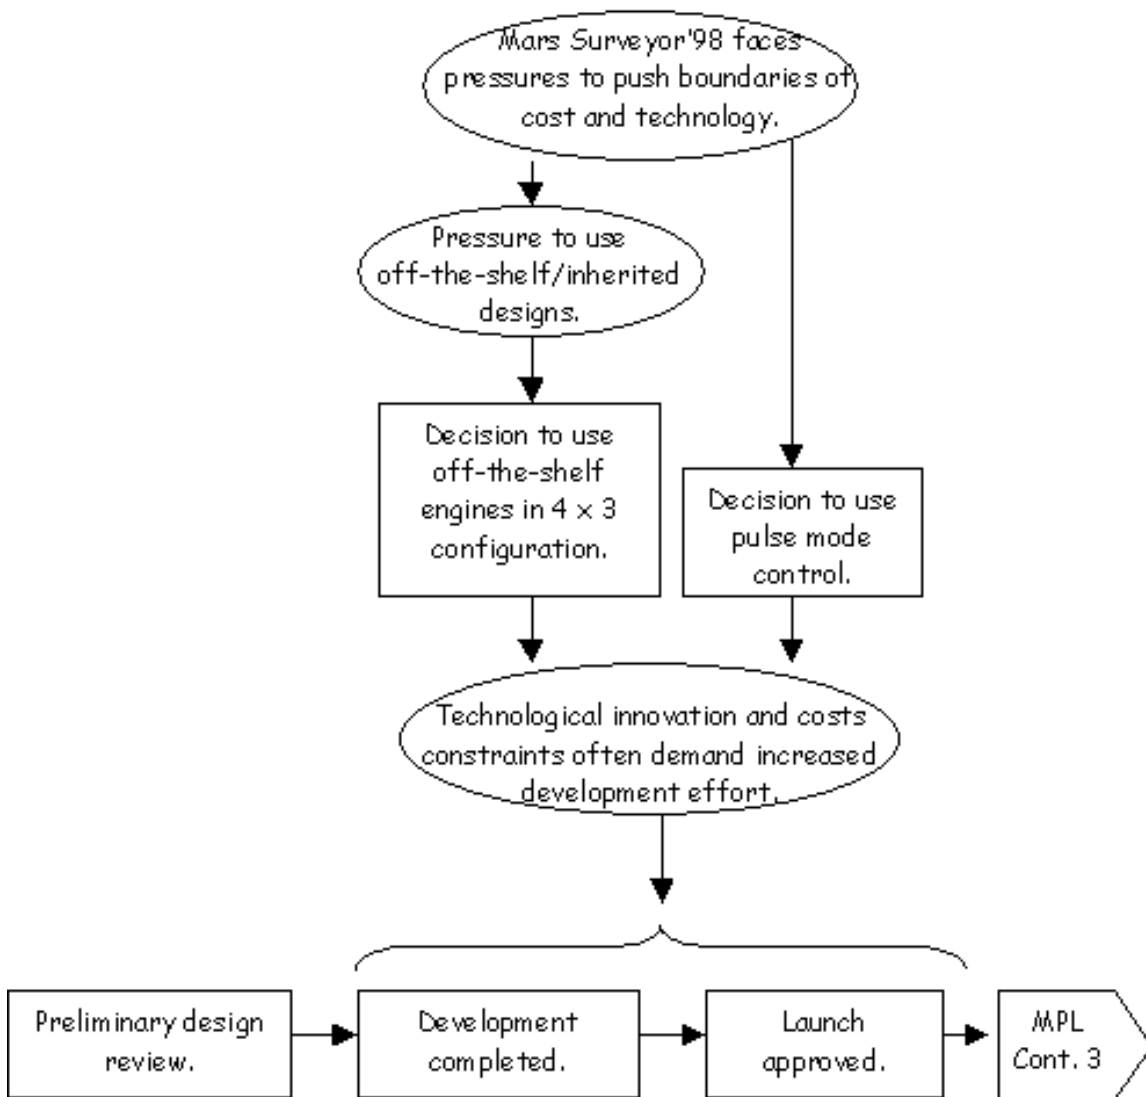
Mars Surveyor'98 faces pressures to push boundaries of cost and technology.

Pressure to use off-the-shelf/inherited designs.

Decision to use off-the-shelf engines in 4 × 3 configuration.

Decision to use pulse mode control.

Technological innovation and costs constraints often demand increased development effort.

Preliminary design review.

Development completed.

Launch approved.

MPL Cont. 3